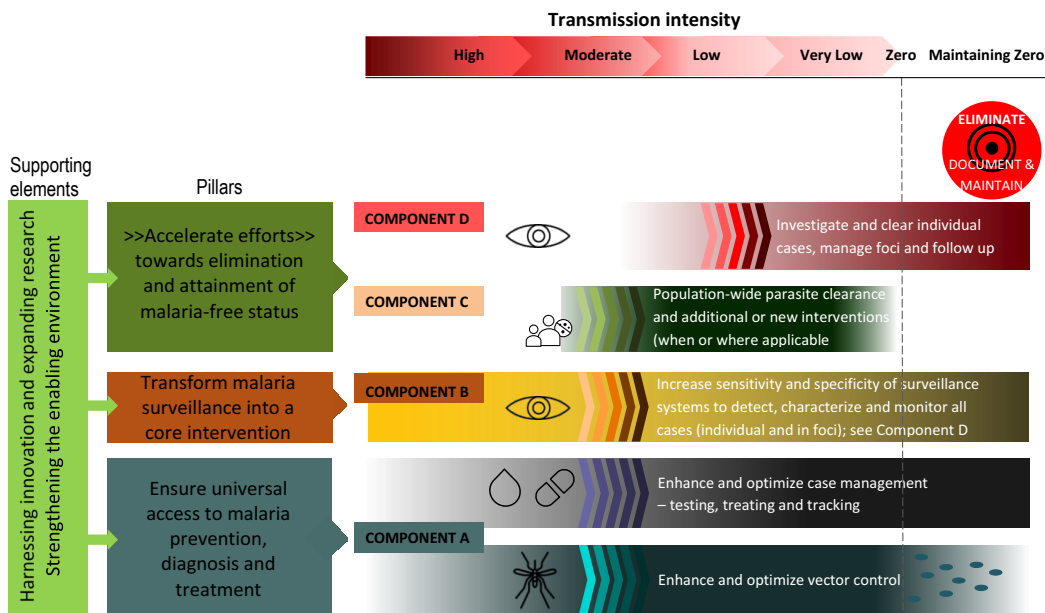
Transmission intensity

High Moderate Low Very Low Zero Maintaining Zero

ELIMINATE

DOCUMENT & MAINTAIN

Supporting elements

Pillars

Harnessing innovation and expanding research

Strengthening the enabling environment

>>Accelerate efforts>> towards elimination and attainment of malaria-free status

COMPONENT D

Investigate and clear individual cases, manage foci and follow up

COMPONENT C

Population-wide parasite clearance and additional or new interventions (when or where applicable

Transform malaria surveillance into a core intervention

COMPONENT B

Increase sensitivity and specificity of surveillance systems to detect, characterize and monitor all cases (individual and in foci); see Component D

Ensure universal access to malaria prevention, diagnosis and treatment

Enhance and optimize case management – testing, treating and tracking

COMPONENT A

Enhance and optimize vector control